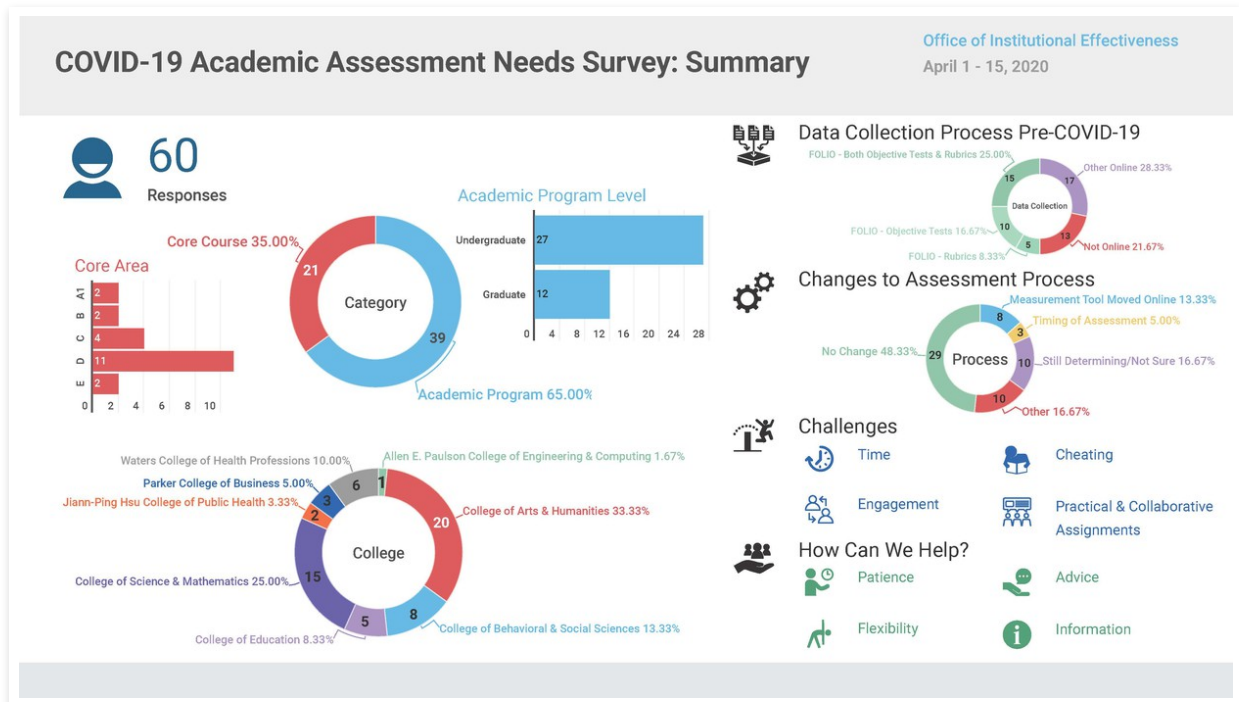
COVID-19 Academic Assessment Needs Survey: Summary

Office of Institutional Effectiveness
April 1 - 15, 2020

60
Responses

Core Area

| | |
|---|---|
| A1 | 2 |
| B | 2 |
| C | 4 |
| D | 11 |
| E | 2 |

0 2 4 6 8 10

Core Course 35.00%
21
Category
39
Academic Program 65.00%

Academic Program Level

| | |
|---|---|
| Undergraduate | 27 |
| Graduate | 12 |

0 4 8 12 16 20 24 28

Waters College of Health Professions 10.00%
Allen E. Paulson College of Engineering & Computing 1.67%
Parker College of Business 5.00%
Jiann-Ping Hsu College of Public Health 3.33%
College of Arts & Humanities 33.33%
College of Science & Mathematics 25.00%
College of Education 8.33%
College of Behavioral & Social Sciences 13.33%
College
6 1 20 3 2 15 5 8

Data Collection Process Pre-COVID-19
FOLIO - Both Objective Tests & Rubrics 25.00%
Other Online 28.33%
FOLIO - Objective Tests 16.67%
FOLIO - Rubrics 8.33%
Not Online 21.67%
Data Collection
15 17 10 5 13

Changes to Assessment Process
Measurement Tool Moved Online 13.33%
Timing of Assessment 5.00%
No Change 48.33%
Still Determining/Not Sure 16.67%
Other 16.67%
Process
8 3 29 10 10

Challenges
Time
Cheating
Engagement
Practical & Collaborative Assignments

How Can We Help?
Patience
Advice
Flexibility
Information